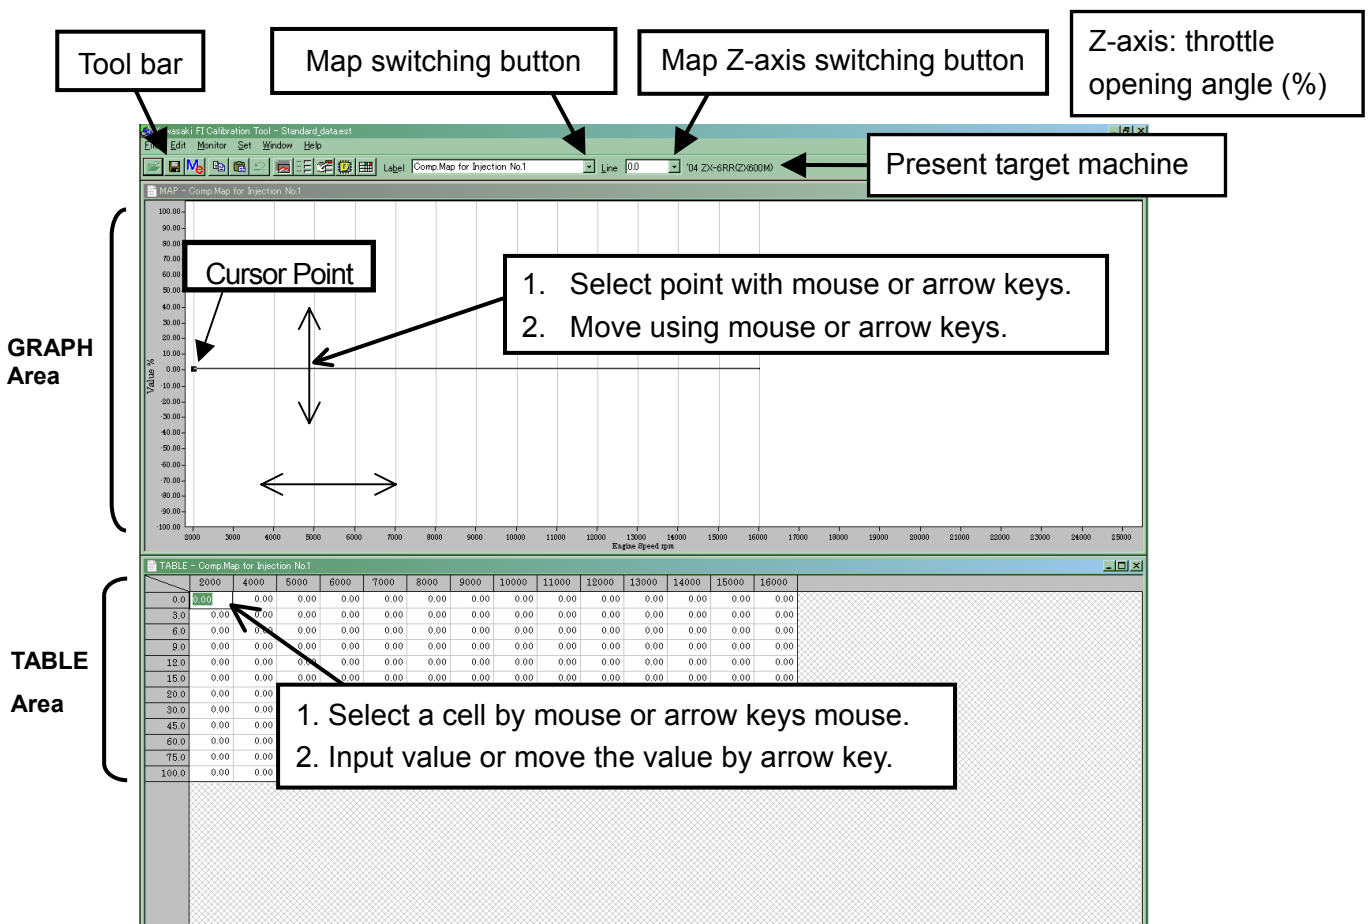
Tool bar

Map switching button

Map Z-axis switching button

Z-axis: throttle opening angle (%)

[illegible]wasaki FI Calibration Tool - Standard_data.est

F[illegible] Edit Monitor Set Window Help

Label Comp.Map for Injection No.1 Line 0.0 '04 ZX-6RR(ZX600M)

Present target machine

MAP - Comp.Map for Injection No.1

Cursor Point

1. Select point with mouse or arrow keys.
2. Move using mouse or arrow keys.

GRAPH Area

100.00 90.00 80.00 70.00 60.00 50.00 40.00 30.00 20.00 10.00 0.00 -10.00 -20.00 -30.00 -40.00 -50.00 -60.00 -70.00 -80.00 -90.00 -100.00

Value %

2000 3000 4000 5000 6000 7000 8000 9000 10000 11000 12000 13000 14000 15000 16000 17000 18000 19000 20000 21000 22000 23000 24000 25000

Engine Speed rpm

TABLE - Comp.Map for Injection No.1

| | 2000 | 4000 | 5000 | 6000 | 7000 | 8000 | 9000 | 10000 | 11000 | 12000 | 13000 | 14000 | 15000 | 16000 |
|---|---|---|---|---|---|---|---|---|---|---|---|---|---|---|
| 0.0 | 0.00 | 0.00 | 0.00 | 0.00 | 0.00 | 0.00 | 0.00 | 0.00 | 0.00 | 0.00 | 0.00 | 0.00 | 0.00 | 0.00 |
| 3.0 | 0.00 | 0.00 | 0.00 | 0.00 | 0.00 | 0.00 | 0.00 | 0.00 | 0.00 | 0.00 | 0.00 | 0.00 | 0.00 | 0.00 |
| 6.0 | 0.00 | 0.00 | 0.00 | 0.00 | 0.00 | 0.00 | 0.00 | 0.00 | 0.00 | 0.00 | 0.00 | 0.00 | 0.00 | 0.00 |
| 9.0 | 0.00 | 0.00 | 0.00 | 0.00 | 0.00 | 0.00 | 0.00 | 0.00 | 0.00 | 0.00 | 0.00 | 0.00 | 0.00 | 0.00 |
| 12.0 | 0.00 | 0.00 | 0.00 | 0.00 | 0.00 | 0.00 | 0.00 | 0.00 | 0.00 | 0.00 | 0.00 | 0.00 | 0.00 | 0.00 |
| 15.0 | 0.00 | 0.00 | 0.00 | 0.00 | 0.00 | 0.00 | 0.00 | 0.00 | 0.00 | 0.00 | 0.00 | 0.00 | 0.00 | 0.00 |
| 20.0 | 0.00 | 0.00 | | | | | | | | | | | | |
| 30.0 | 0.00 | 0.00 | | | | | | | | | | | | |
| 45.0 | 0.00 | 0.00 | | | | | | | | | | | | |
| 60.0 | 0.00 | 0.00 | | | | | | | | | | | | |
| 75.0 | 0.00 | 0.00 | | | | | | | | | | | | |
| 100.0 | 0.00 | 0.00 | | | | | | | | | | | | |

TABLE Area

1. Select a cell by mouse or arrow keys mouse.
2. Input value or move the value by arrow key.